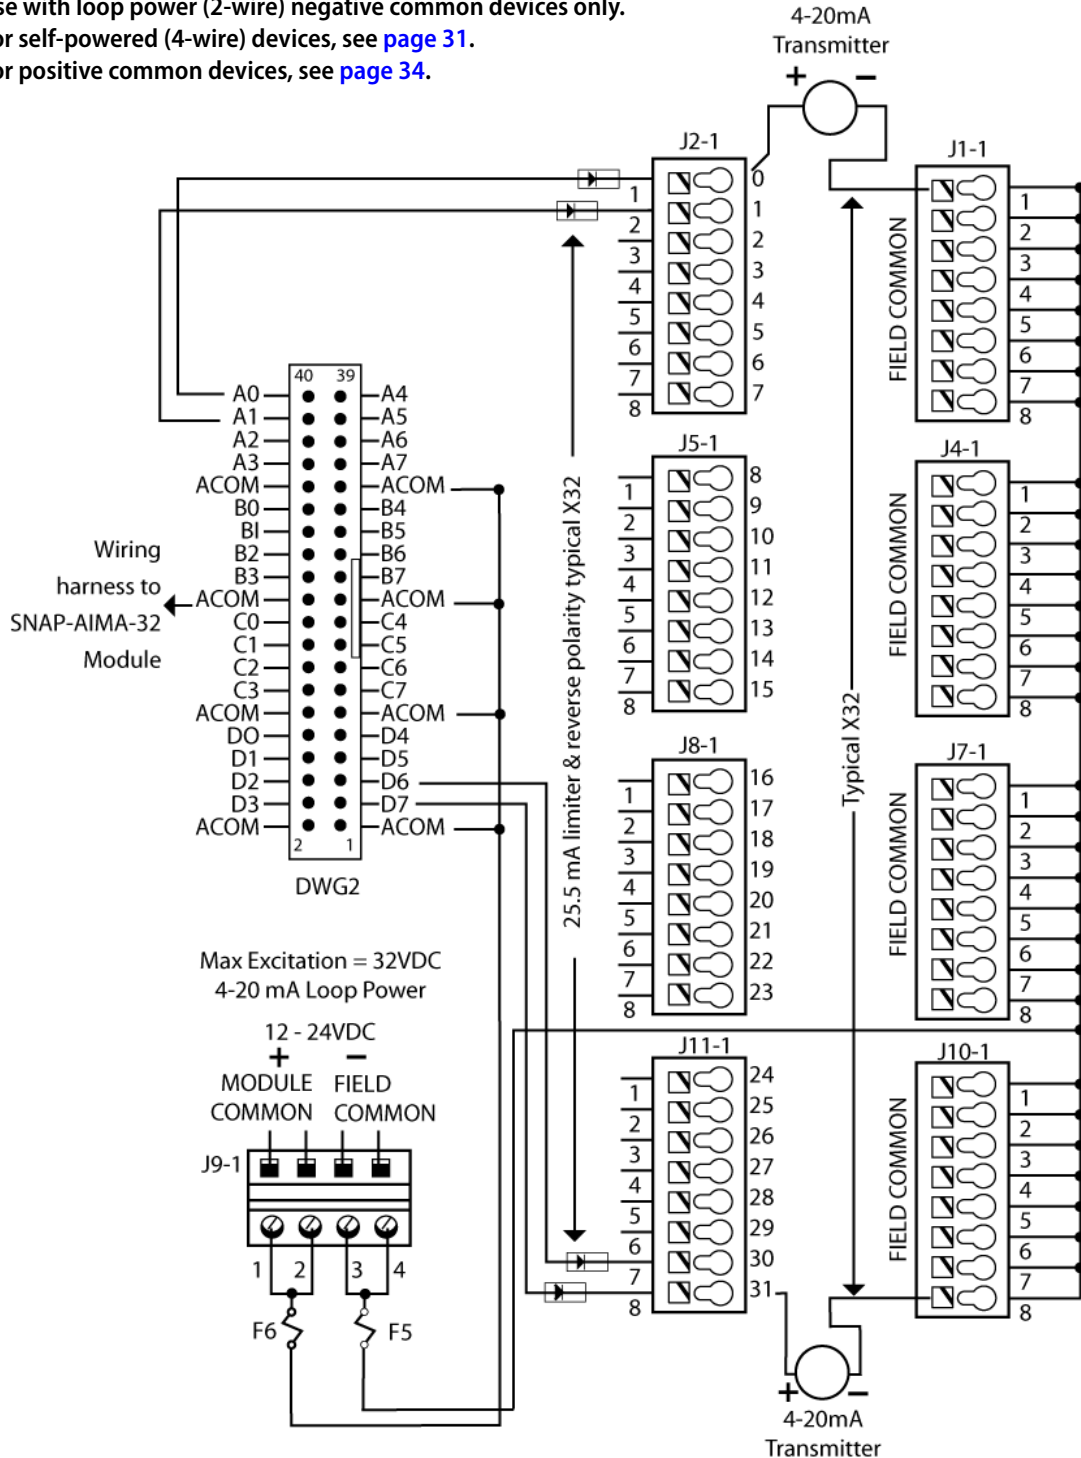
se with loop power (2-wire) negative common devices only.
or self-powered (4-wire) devices, see page 31.
or positive common devices, see page 34.

4-20mA
Transmitter
+ −

J2-1
1 2 3 4 5 6 7 8
0 1 2 3 4 5 6 7

J1-1
FIELD COMMON
1 2 3 4 5 6 7 8

40 39
A0 A1 A2 A3 ACOM B0 BI B2 B3 ACOM C0 C1 C2 C3 ACOM DO D1 D2 D3 ACOM
A4 A5 A6 A7 ACOM B4 B5 B6 B7 ACOM C4 C5 C6 C7 ACOM D4 D5 D6 D7 ACOM
2 1
DWG2

Wiring harness to SNAP-AIMA-32 Module

J5-1
1 2 3 4 5 6 7 8
8 9 10 11 12 13 14 15

J4-1
FIELD COMMON
1 2 3 4 5 6 7 8

25.5 mA limiter & reverse polarity typical X32

Typical X32

J8-1
1 2 3 4 5 6 7 8
16 17 18 19 20 21 22 23

J7-1
FIELD COMMON
1 2 3 4 5 6 7 8

Max Excitation = 32VDC
4-20 mA Loop Power

12 - 24VDC
+ −
MODULE COMMON FIELD COMMON

J9-1
1 2 3 4

F6 F5

J11-1
1 2 3 4 5 6 7 8
24 25 26 27 28 29 30 31

J10-1
FIELD COMMON
1 2 3 4 5 6 7 8

+ −
4-20mA
Transmitter